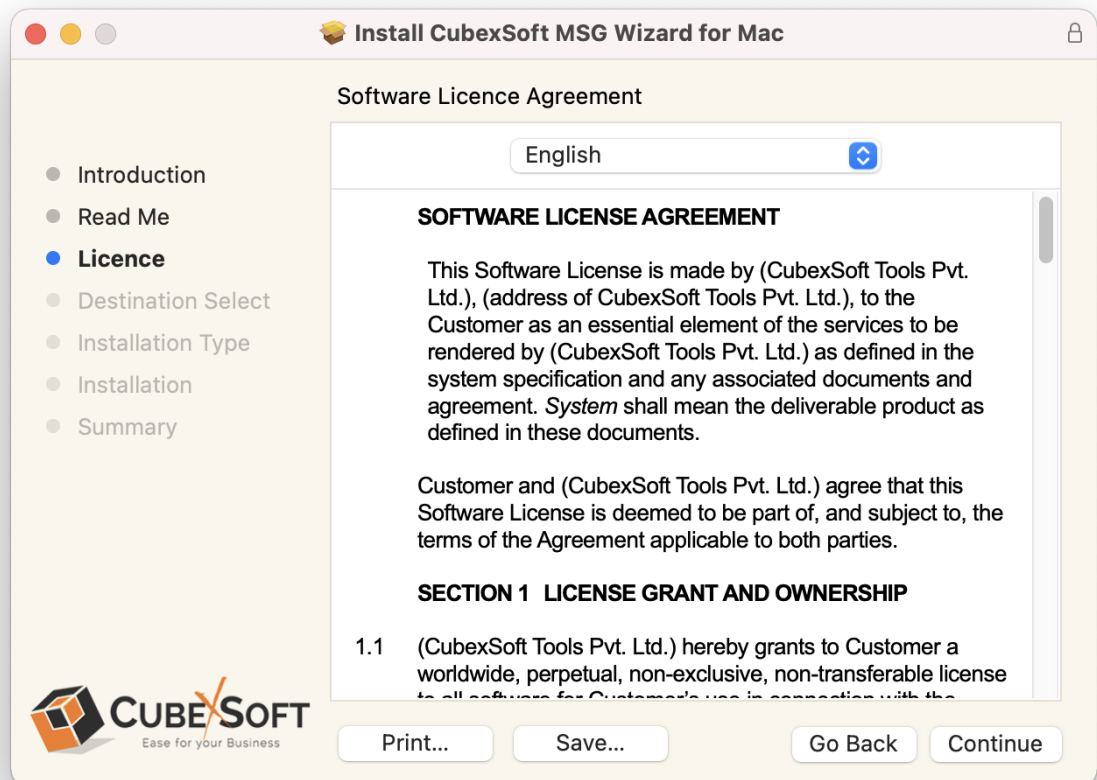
Install CubexSoft MSG Wizard for Mac

Software Licence Agreement

English

Introduction
Read Me
Licence
Destination Select
Installation Type
Installation
Summary

SOFTWARE LICENSE AGREEMENT

This Software License is made by (CubexSoft Tools Pvt. Ltd.), (address of CubexSoft Tools Pvt. Ltd.), to the Customer as an essential element of the services to be rendered by (CubexSoft Tools Pvt. Ltd.) as defined in the system specification and any associated documents and agreement. *System* shall mean the deliverable product as defined in these documents.

Customer and (CubexSoft Tools Pvt. Ltd.) agree that this Software License is deemed to be part of, and subject to, the terms of the Agreement applicable to both parties.

SECTION 1 LICENSE GRANT AND OWNERSHIP

1.1 (CubexSoft Tools Pvt. Ltd.) hereby grants to Customer a worldwide, perpetual, non-exclusive, non-transferable license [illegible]

CUBEXSOFT
Ease for your Business

Print...
Save...
Go Back
Continue